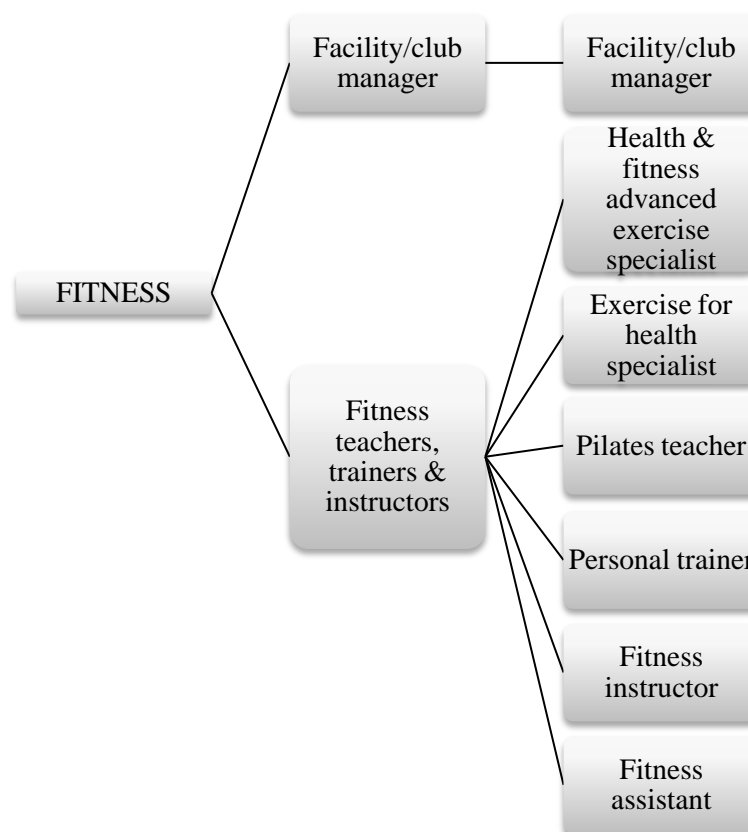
FITNESS

Facility/club manager

Facility/club manager

Fitness teachers, trainers & instructors

Health & fitness advanced exercise specialist

Exercise for health specialist

Pilates teacher

Personal trainer

Fitness instructor

Fitness assistant